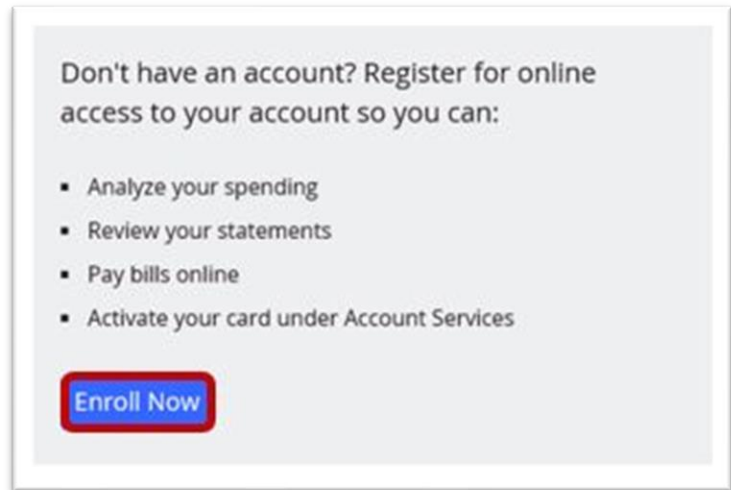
Don't have an account? Register for online access to your account so you can:

- Analyze your spending
- Review your statements
- Pay bills online
- Activate your card under Account Services

Enroll Now